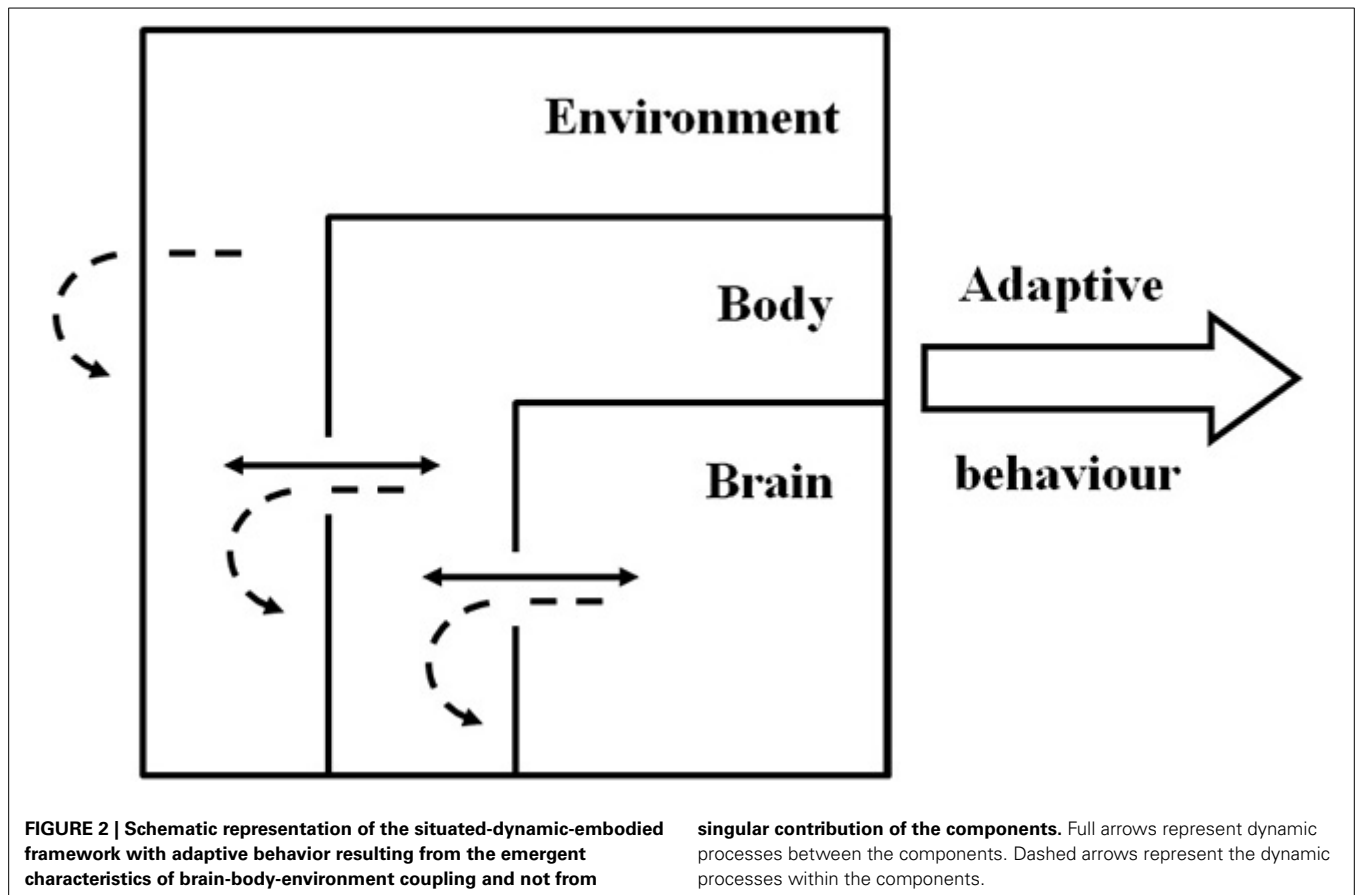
Environment

Body

Brain

Adaptive

behaviour

**FIGURE 2 | Schematic representation of the situated-dynamic-embodied framework with adaptive behavior resulting from the emergent characteristics of brain-body-environment coupling and not from singular contribution of the components.** Full arrows represent dynamic processes between the components. Dashed arrows represent the dynamic processes within the components.